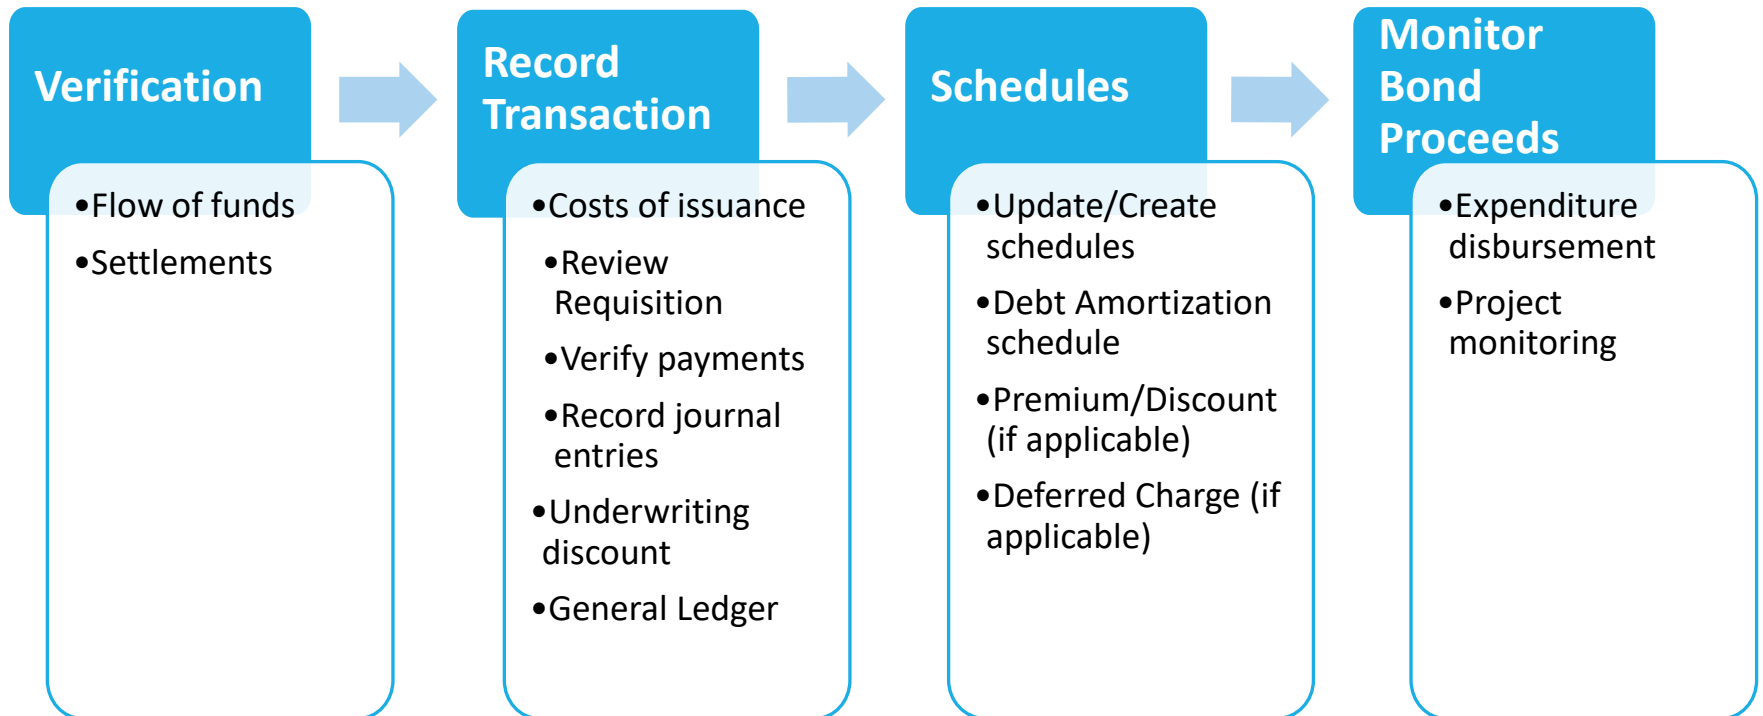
Verification

•Flow of funds

•Settlements

Record Transaction

•Costs of issuance

•Review Requisition

•Verify payments

•Record journal entries

•Underwriting discount

•General Ledger

Schedules

•Update/Create schedules

•Debt Amortization schedule

•Premium/Discount (if applicable)

•Deferred Charge (if applicable)

Monitor Bond Proceeds

•Expenditure disbursement

•Project monitoring